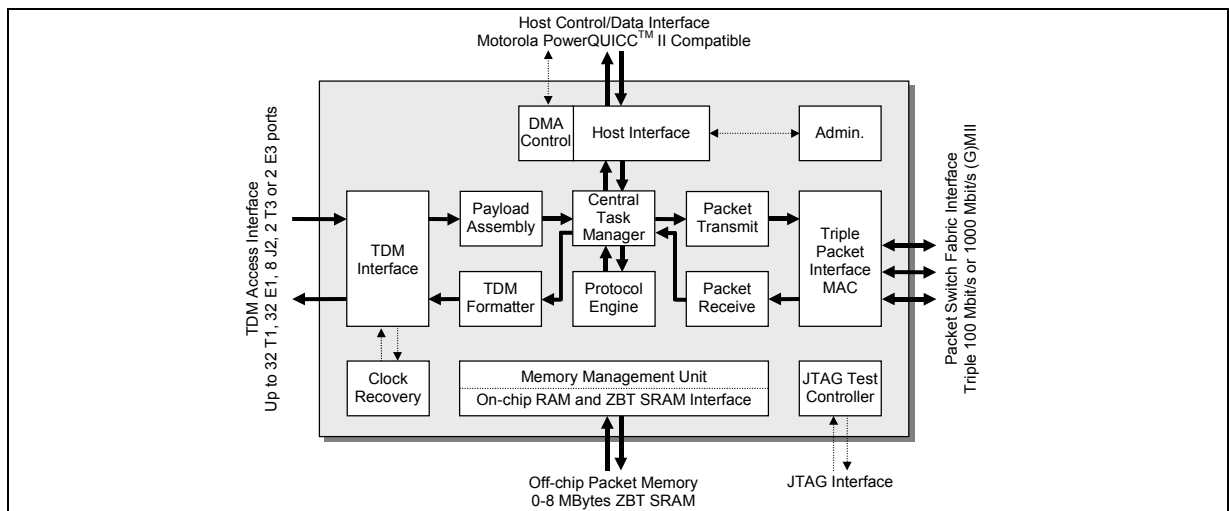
Host Control/Data Interface
Motorola PowerQUICC$^{TM}$ II Compatible

TDM Access Interface
Up to 32 T1, 32 E1, 8 J2, 2 T3 or 2 E3 ports

DMA Control

Host Interface

Admin.

Packet Switch Fabric Interface
Triple 100 Mbit/s or 1000 Mbit/s (G)MII

TDM Interface

Payload Assembly

Central Task Manager

Packet Transmit

Triple Packet Interface MAC

TDM Formatter

Protocol Engine

Packet Receive

Clock Recovery

Memory Management Unit
On-chip RAM and ZBT SRAM Interface

JTAG Test Controller

Off-chip Packet Memory
0-8 MBytes ZBT SRAM

JTAG Interface